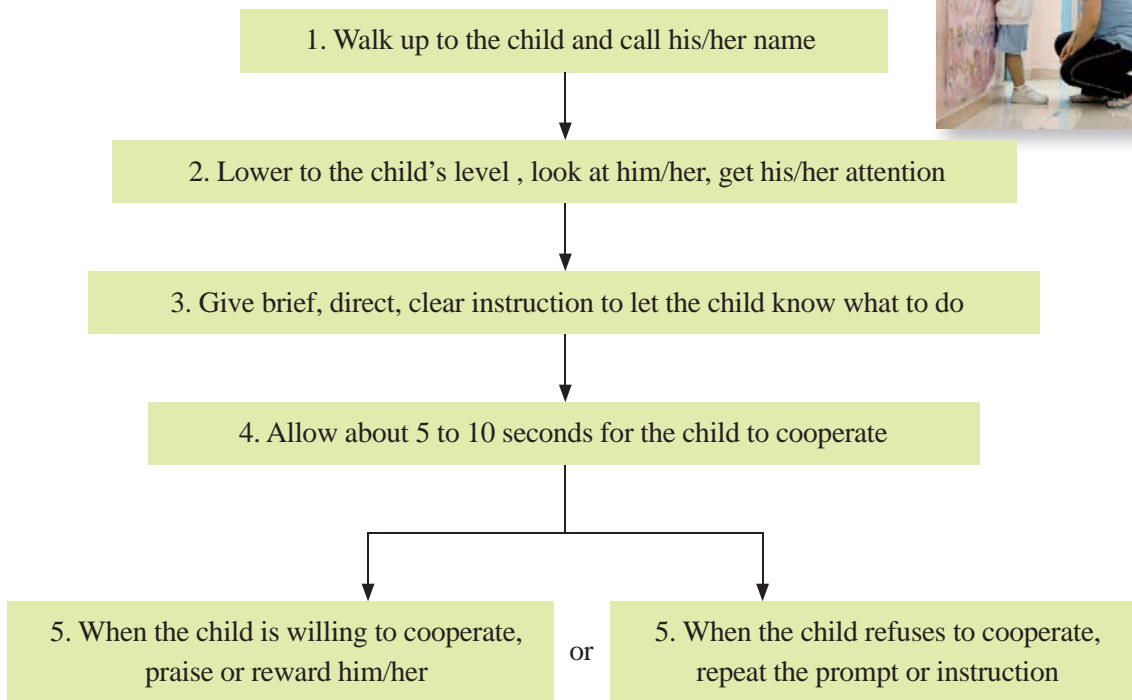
1. Walk up to the child and call his/her name

2. Lower to the child’s level , look at him/her, get his/her attention

3. Give brief, direct, clear instruction to let the child know what to do

4. Allow about 5 to 10 seconds for the child to cooperate

5. When the child is willing to cooperate, praise or reward him/her

or

5. When the child refuses to cooperate, repeat the prompt or instruction